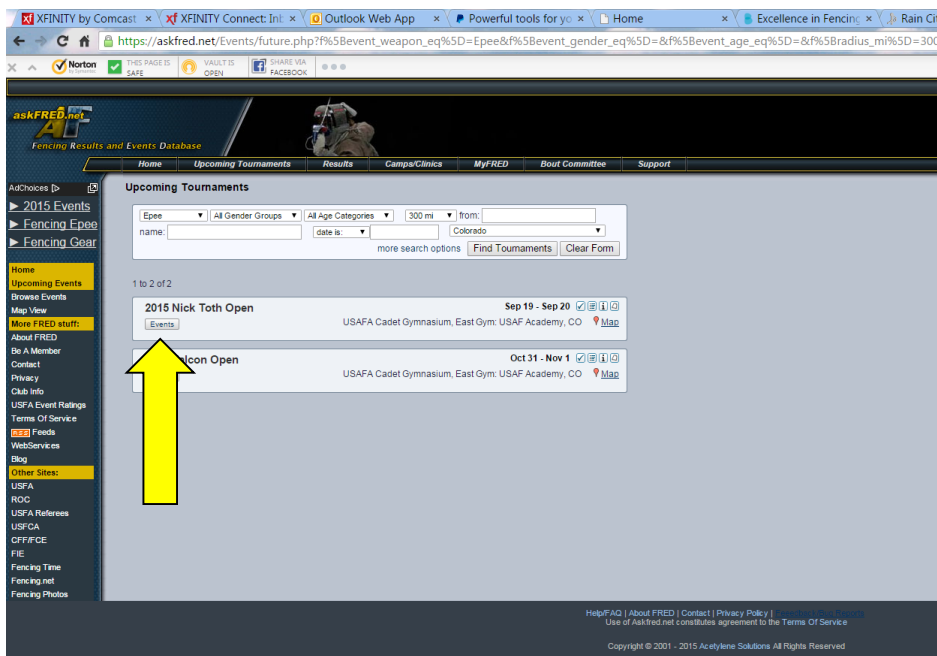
XFINITY by Comcast × XFINITY Connect: Inb × Outlook Web App × Powerful tools for yo × Home × Excellence in Fencing × Rain Ci

https://askfred.net/Events/future.php?f%5Bevent_weapon_eq%5D=Epee&f%5Bevent_gender_eq%5D=&f%5Bevent_age_eq%5D=&f%5Bradius_mi%5D=300

Norton THIS PAGE IS SAFE VAULT IS OPEN SHARE VIA FACEBOOK

askFRED.net
Fencing Results and Events Database

Home | Upcoming Tournaments | Results | Camps/Clinics | MyFRED | Bout Committee | Support

AdChoices
► 2015 Events
► Fencing Epee
► Fencing Gear

Home
Upcoming Events
Browse Events
Map View
More FRED stuff:
About FRED
Be A Member
Contact
Privacy
Club Info
USFA Event Ratings
Terms Of Service
RSS Feeds
WebServices
Blog
Other Sites:
USFA
ROC
USFA Referees
USFCA
CFF/FCE
FIE
Fencing Time
Fencing.net
Fencing Photos

Upcoming Tournaments

Epee | All Gender Groups | All Age Categories | 300 mi | from:
name: | date is: | Colorado
more search options | Find Tournaments | Clear Form

1 to 2 of 2

2015 Nick Toth Open
Sep 19 - Sep 20
Events
USAFA Cadet Gymnasium, East Gym: USAF Academy, CO Map

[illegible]lcon Open
Oct 31 - Nov 1
USAFA Cadet Gymnasium, East Gym: USAF Academy, CO Map

Help/FAQ | About FRED | Contact | Privacy Policy | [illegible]
Use of Askfred.net constitutes agreement to the Terms Of Service

Copyright © 2001 - 2015 Acetylene Solutions All Rights Reserved